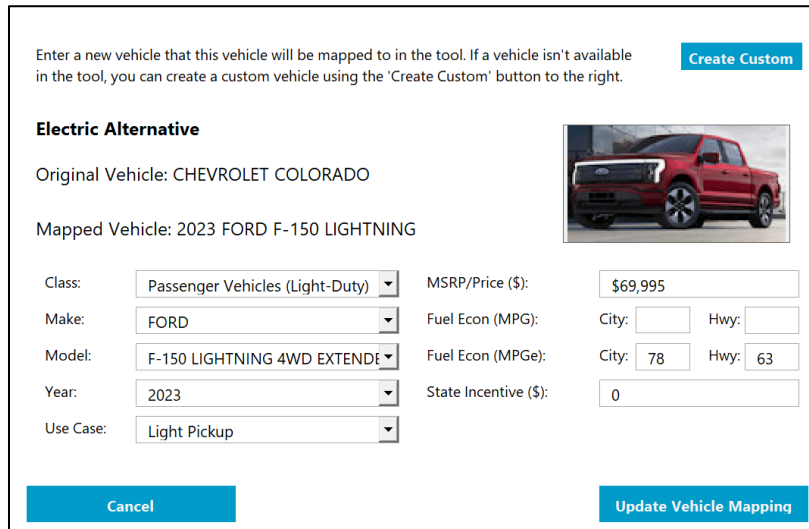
Enter a new vehicle that this vehicle will be mapped to in the tool. If a vehicle isn't available in the tool, you can create a custom vehicle using the 'Create Custom' button to the right.

Create Custom

Electric Alternative

Original Vehicle: CHEVROLET COLORADO

Mapped Vehicle: 2023 FORD F-150 LIGHTNING

Class: Passenger Vehicles (Light-Duty)

Make: FORD

Model: F-150 LIGHTNING 4WD EXTENDE

Year: 2023

Use Case: Light Pickup

MSRP/Price ($): $69,995

Fuel Econ (MPG): City: Hwy:

Fuel Econ (MPGe): City: 78 Hwy: 63

State Incentive ($): 0

Cancel

Update Vehicle Mapping